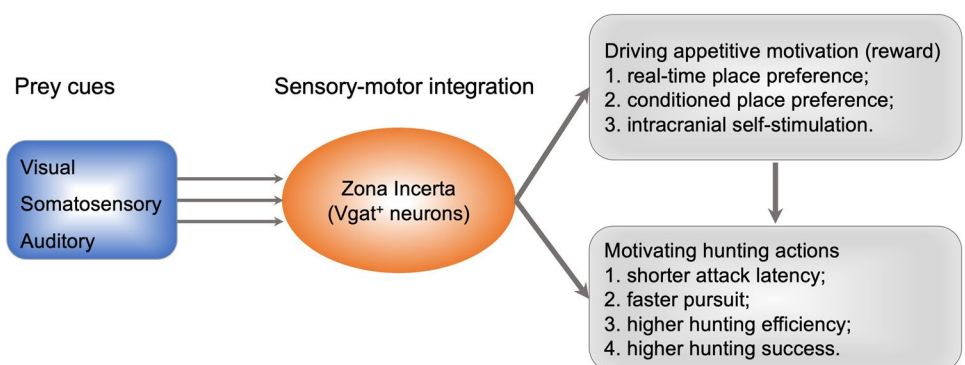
Prey cues

Visual
Somatosensory
Auditory

Sensory-motor integration

Zona Incerta
(Vgat$^+$ neurons)

Driving appetitive motivation (reward)
1. real-time place preference;
2. conditioned place preference;
3. intracranial self-stimulation.

Motivating hunting actions
1. shorter attack latency;
2. faster pursuit;
3. higher hunting efficiency;
4. higher hunting success.